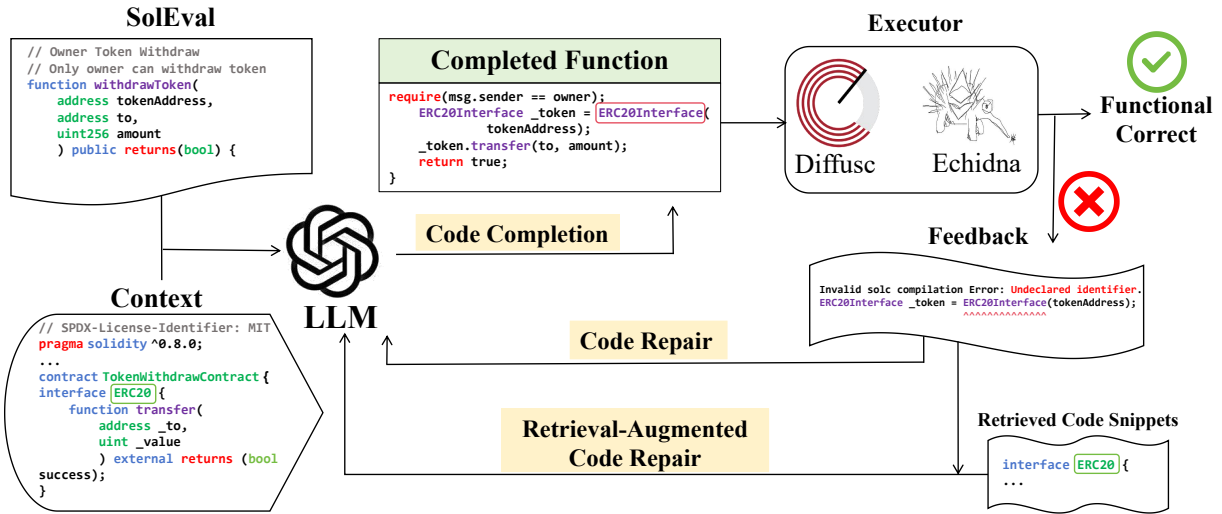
SolEval

// Owner Token Withdraw
// Only owner can withdraw token
function withdrawToken(
address tokenAddress,
address to,
uint256 amount
) public returns(bool) {

Completed Function

require(msg.sender == owner);
ERC20Interface _token = ERC20Interface(
tokenAddress);
_token.transfer(to, amount);
return true;
}

Executor

Diffusc

Echidna

Functional Correct

Code Completion

LLM

Feedback

Invalid solc compilation Error: Undeclared identifier.
ERC20Interface _token = ERC20Interface(tokenAddress);
^^^^^^^^^^^^^^

Context

// SPDX-License-Identifier: MIT
pragma solidity ^0.8.0;
...
contract TokenWithdrawContract {
interface ERC20 {
function transfer(
address _to,
uint _value
) external returns (bool
success);
}

Code Repair

Retrieval-Augmented Code Repair

Retrieved Code Snippets

interface ERC20 {
...